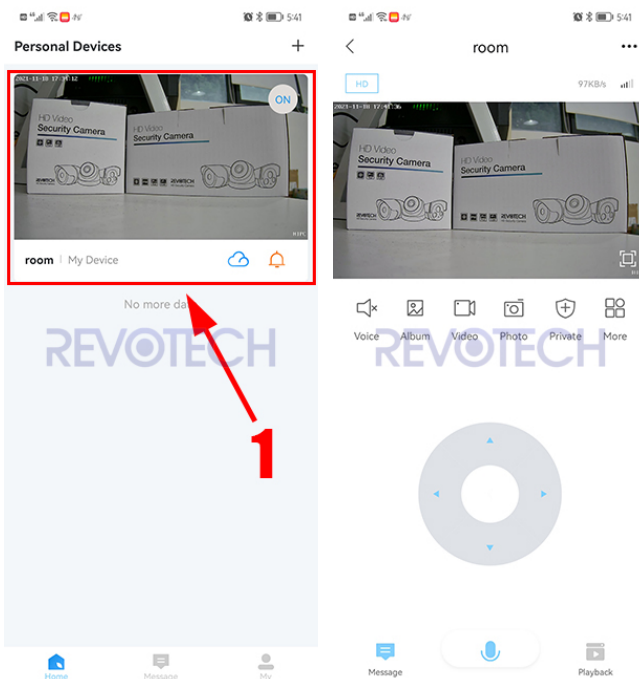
5:41

Personal Devices +

2021-11-18 17:16:12

HD Video
Security Camera

HD Video
Security Camera

REVOTECH

ON

room | My Device

No more da

REVOTECH

1

Home Message My

5:41

room

HD 97KB/s

2021-11-18 17:16:36

HD Video
Security Camera

HD Video
Security Camera

REVOTECH

Voice Album Video Photo Private More

REVOTECH

Message Playback